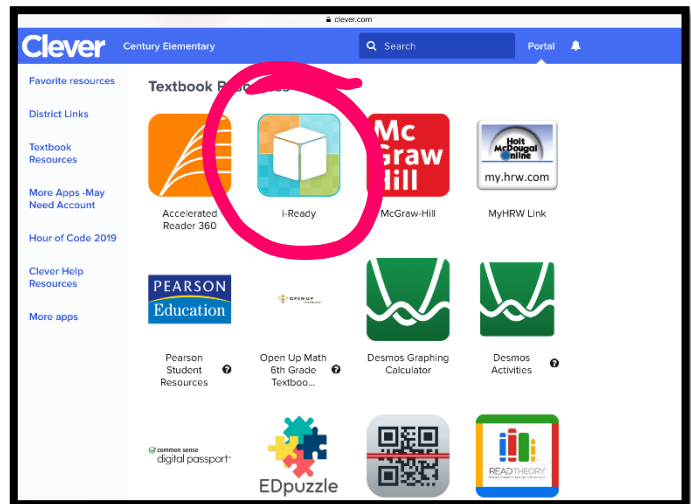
clever.com

Clever Century Elementary Search Portal

Favorite resources

District Links

Textbook Resources

More Apps -May Need Account

Hour of Code 2019

Clever Help Resources

More apps

Textbook Re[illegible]

Accelerated Reader 360

i-Ready

Mc Graw Hill
McGraw-Hill

Holt McDougal Online
my.hrw.com
MyHRW Link

PEARSON Education
Pearson Student Resources

OPEN UP
Open Up Math 6th Grade Textboo...

Desmos Graphing Calculator

Desmos Activities

common sense digital passport

EDpuzzle

READ THEORY